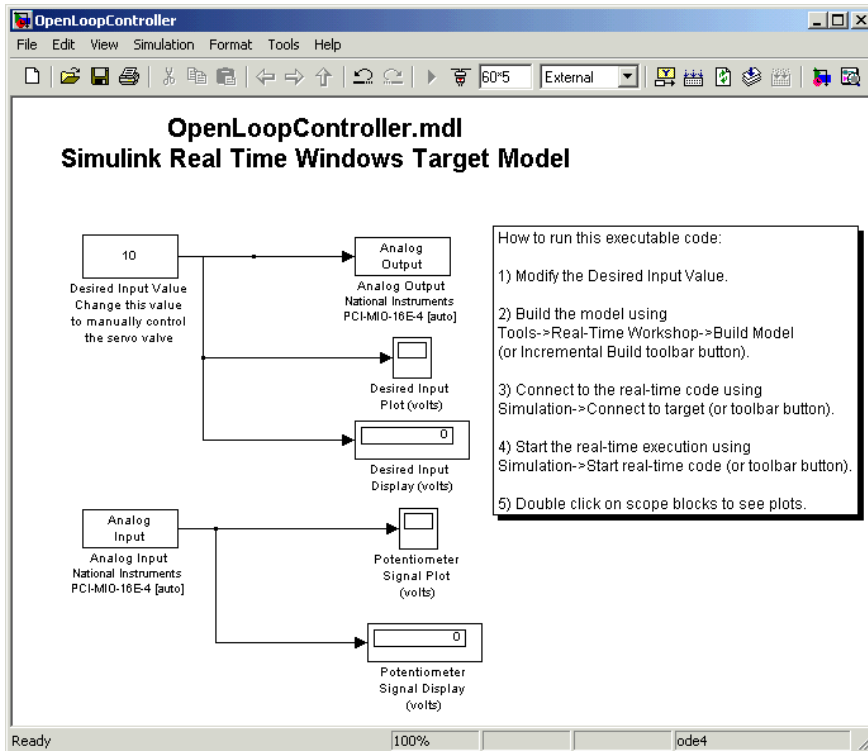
OpenLoopController

File Edit View Simulation Format Tools Help

60*5 External

OpenLoopController.mdl
Simulink Real Time Windows Target Model

10

Desired Input Value
Change this value to manually control the servo valve

Analog Output

Analog Output
National Instruments
PCI-MIO-16E-4 [auto]

Desired Input Plot (volts)

0

Desired Input Display (volts)

Analog Input

Analog Input
National Instruments
PCI-MIO-16E-4 [auto]

Potentiometer Signal Plot (volts)

0

Potentiometer Signal Display (volts)

How to run this executable code:

1) Modify the Desired Input Value.

2) Build the model using Tools->Real-Time Workshop->Build Model (or Incremental Build toolbar button).

3) Connect to the real-time code using Simulation->Connect to target (or toolbar button).

4) Start the real-time execution using Simulation->Start real-time code (or toolbar button).

5) Double click on scope blocks to see plots.

Ready 100% ode4